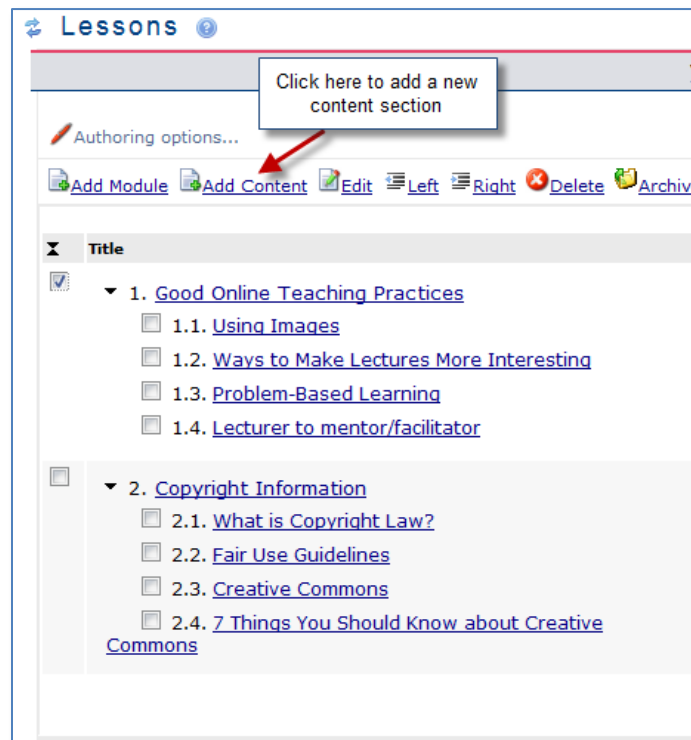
Lessons

Click here to add a new content section

Authoring options...

Add Module Add Content Edit Left Right Delete Archiv

Title

1. Good Online Teaching Practices

1.1. Using Images

1.2. Ways to Make Lectures More Interesting

1.3. Problem-Based Learning

1.4. Lecturer to mentor/facilitator

2. Copyright Information

2.1. What is Copyright Law?

2.2. Fair Use Guidelines

2.3. Creative Commons

2.4. 7 Things You Should Know about Creative Commons